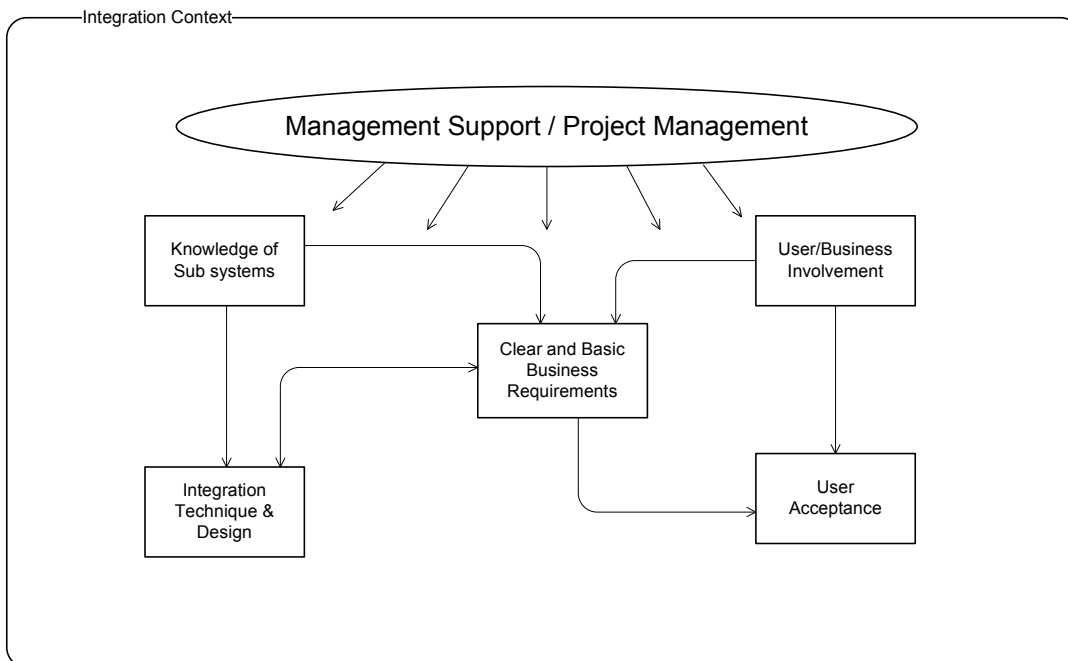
Integration Context

Management Support / Project Management

Knowledge of Sub systems

User/Business Involvement

Clear and Basic Business Requirements

Integration Technique & Design

User Acceptance